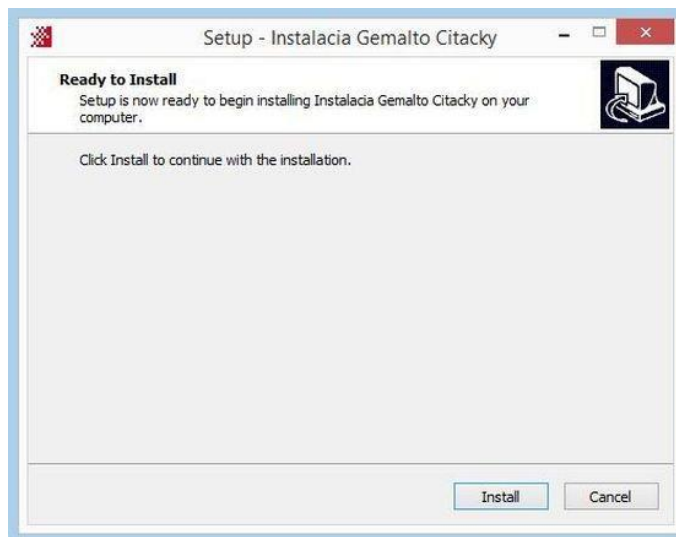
Setup - Instalacia Gemalto Citacky

Ready to Install
Setup is now ready to begin installing Instalacia Gemalto Citacky on your computer.

Click Install to continue with the installation.

Install
Cancel